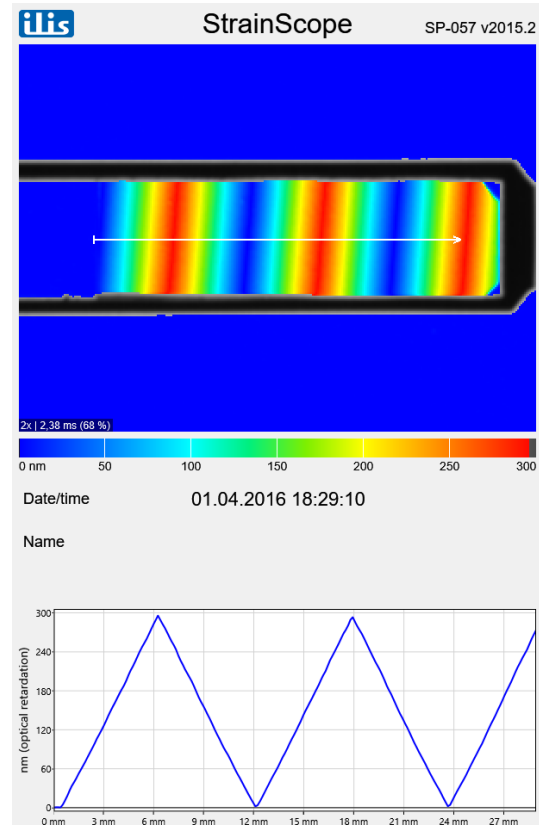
ilis

StrainScope

SP-057 v2015.2

2x | 2,38 ms (68 %)

0 nm 50 100 150 200 250 300

Date/time 01.04.2016 18:29:10

Name

nm (optical retardation)

300
240
180
120
60
0

0 mm 3 mm 6 mm 9 mm 12 mm 15 mm 18 mm 21 mm 24 mm 27 mm